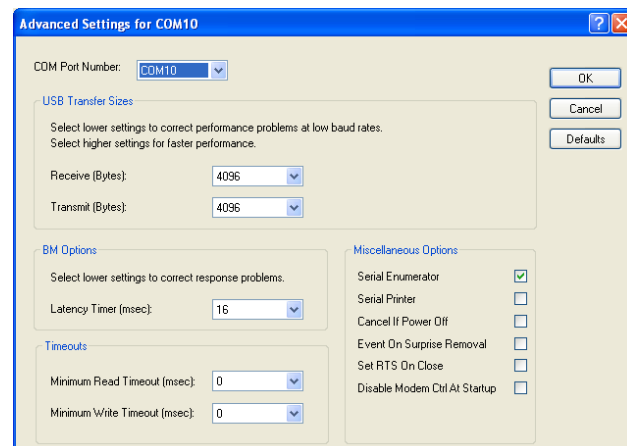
Advanced Settings for COM10

COM Port Number: COM10

USB Transfer Sizes

Select lower settings to correct performance problems at low baud rates.
Select higher settings for faster performance.

Receive (Bytes): 4096

Transmit (Bytes): 4096

BM Options

Select lower settings to correct response problems.

Latency Timer (msec): 16

Timeouts

Minimum Read Timeout (msec): 0

Minimum Write Timeout (msec): 0

Miscellaneous Options

Serial Enumerator

Serial Printer

Cancel If Power Off

Event On Surprise Removal

Set RTS On Close

Disable Modem Ctrl At Startup

OK

Cancel

Defaults